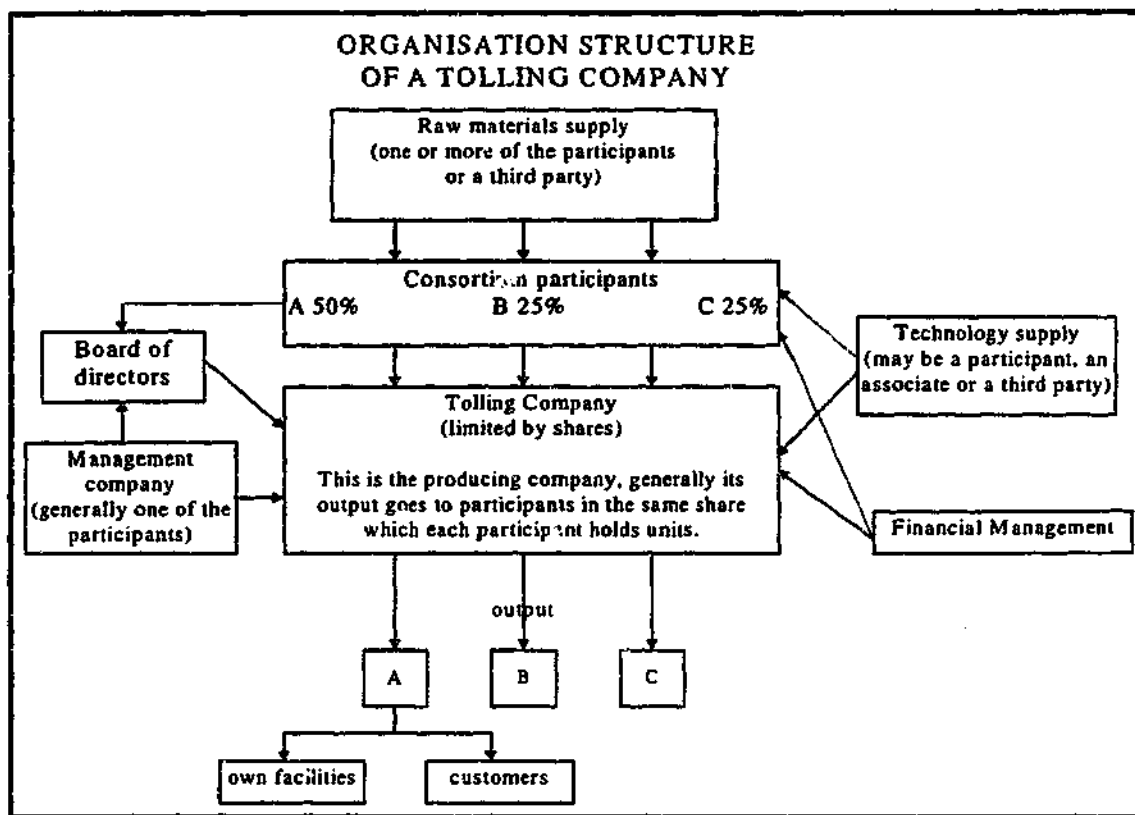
ORGANISATION STRUCTURE OF A TOLLING COMPANY

Raw materials supply (one or more of the participants or a third party)

Consortium participants
A 50%
B 25%
C 25%

Board of directors

Technology supply (may be a participant, an associate or a third party)

Tolling Company (limited by shares)

This is the producing company, generally its output goes to participants in the same share which each participant holds units.

Management company (generally one of the participants)

Financial Management

output

A

B

C

own facilities

customers